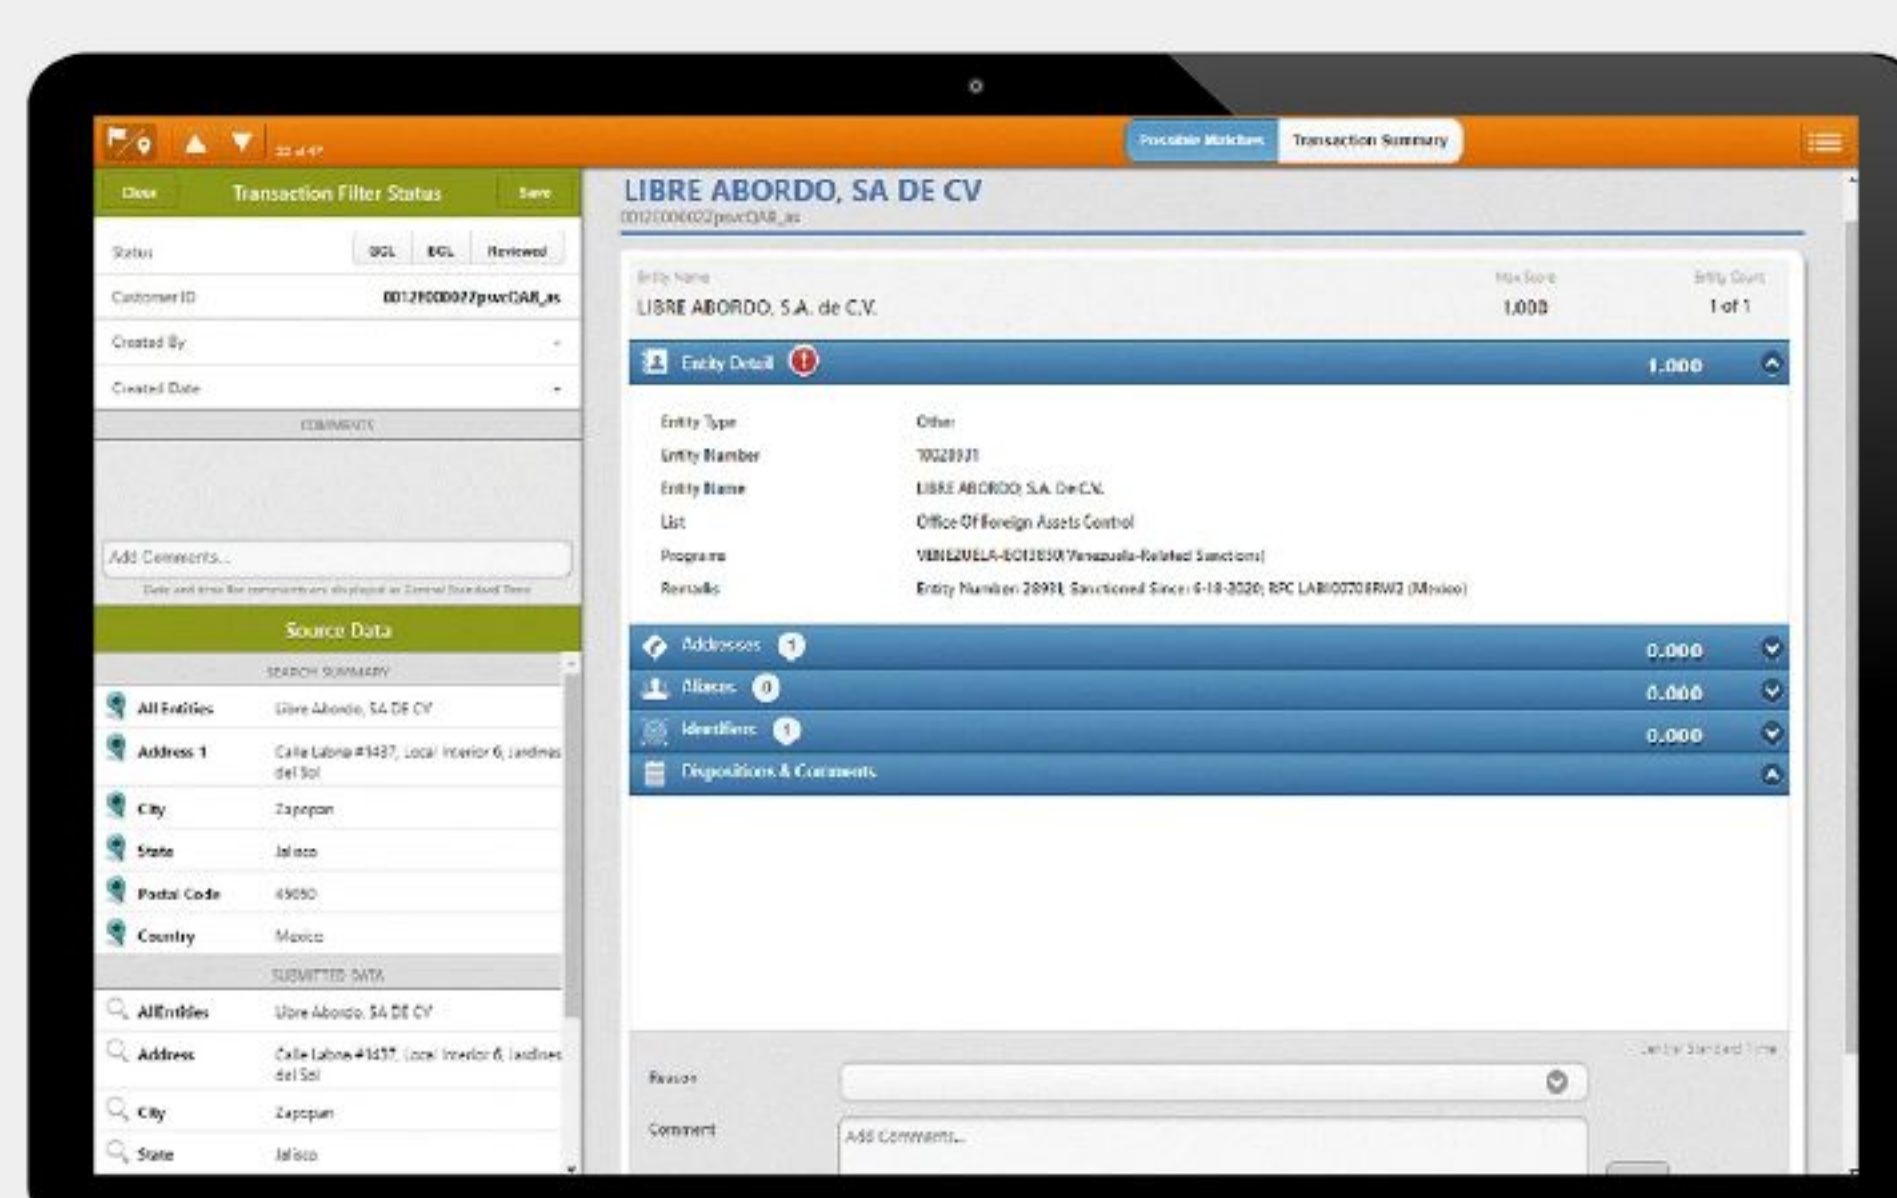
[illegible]

Possible Matches Transaction Summary

Close Transaction Filter Status Save

Status BGL BGL Reviewed

Customer ID 00129000022pwcOAR_as

Created By -

Created Date -

COMMENTS

Add Comments...

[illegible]

Source Data

SEARCH SUMMARY

All Entities Libre Abordo, SA DE CV

Address 1 Calle Labna #1437, Local Interior 6, Jardines del Sol

City Zapopan

State Jalisco

Postal Code 45050

Country Mexico

SUBMITTED DATA

AllEntities Libre Abordo, SA DE CV

Address Calle Labna #1437, Local Interior 6, Jardines del Sol

City Zapopan

State Jalisco

LIBRE ABORDO, SA DE CV
00129000022pwcOAR_as

Entity Name Max Score Entity Count
LIBRE ABORDO, S.A. de C.V. 1,000 1 of 1

Entity Detail 1.000

Entity Type Other
Entity Number 10028931
Entity Name LIBRE ABORDO, S.A. De C.V.
List Office Of Foreign Assets Control
Program VENEZUELA-EO13850 (Venezuela-Related Sanctions)
Remarks Entity Number: 28991; Sanctioned Since: 6-18-2020; RFC LAB100708RW3 (Mexico)

Addresses 1 0.000
Aliases 0 0.000
Identifiers 1 0.000
Dispositions & Comments

Central Standard Time

Reason

Comment Add Comments...